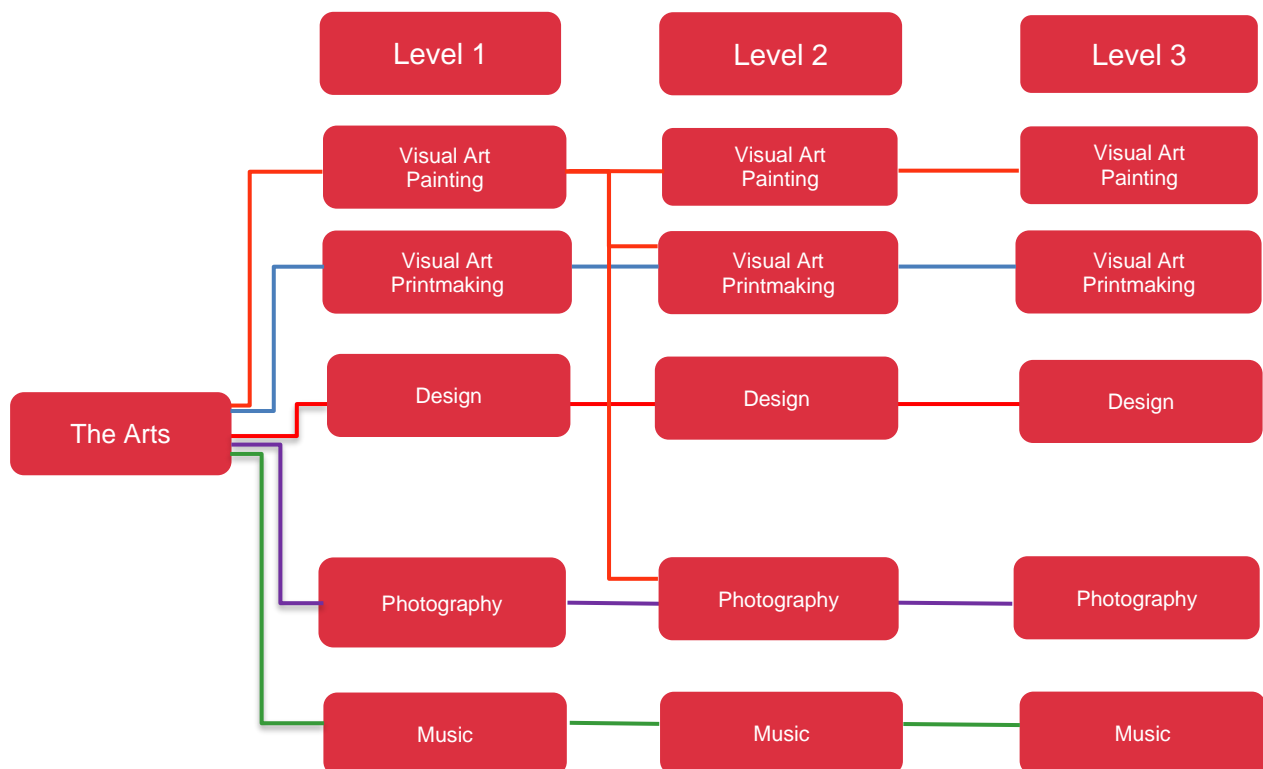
Level 1

Level 2

Level 3

The Arts

Visual Art Painting

Visual Art Printmaking

Design

Photography

Music

Visual Art Painting

Visual Art Printmaking

Design

Photography

Music

Visual Art Painting

Visual Art Printmaking

Design

Photography

Music